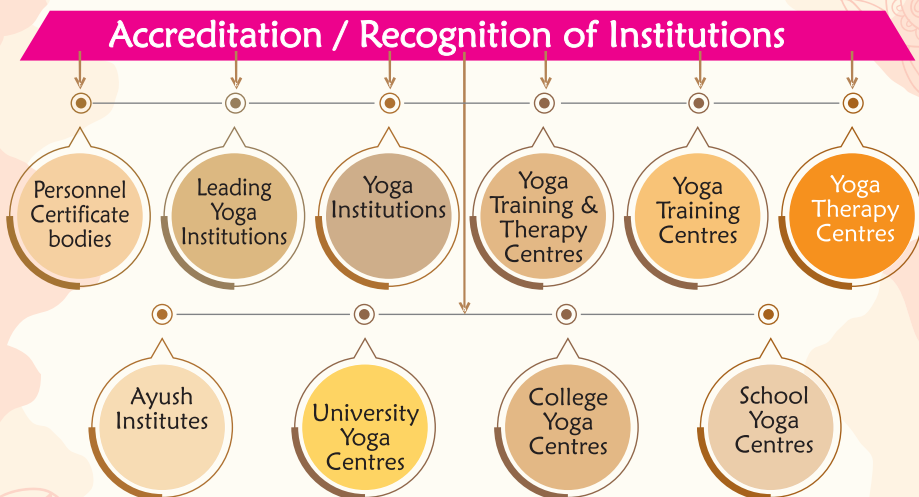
Accreditation / Recognition of Institutions

Personnel Certificate bodies

Leading Yoga Institutions

Yoga Institutions

Yoga Training & Therapy Centres

Yoga Training Centres

Yoga Therapy Centres

Ayush Institutes

University Yoga Centres

College Yoga Centres

School Yoga Centres